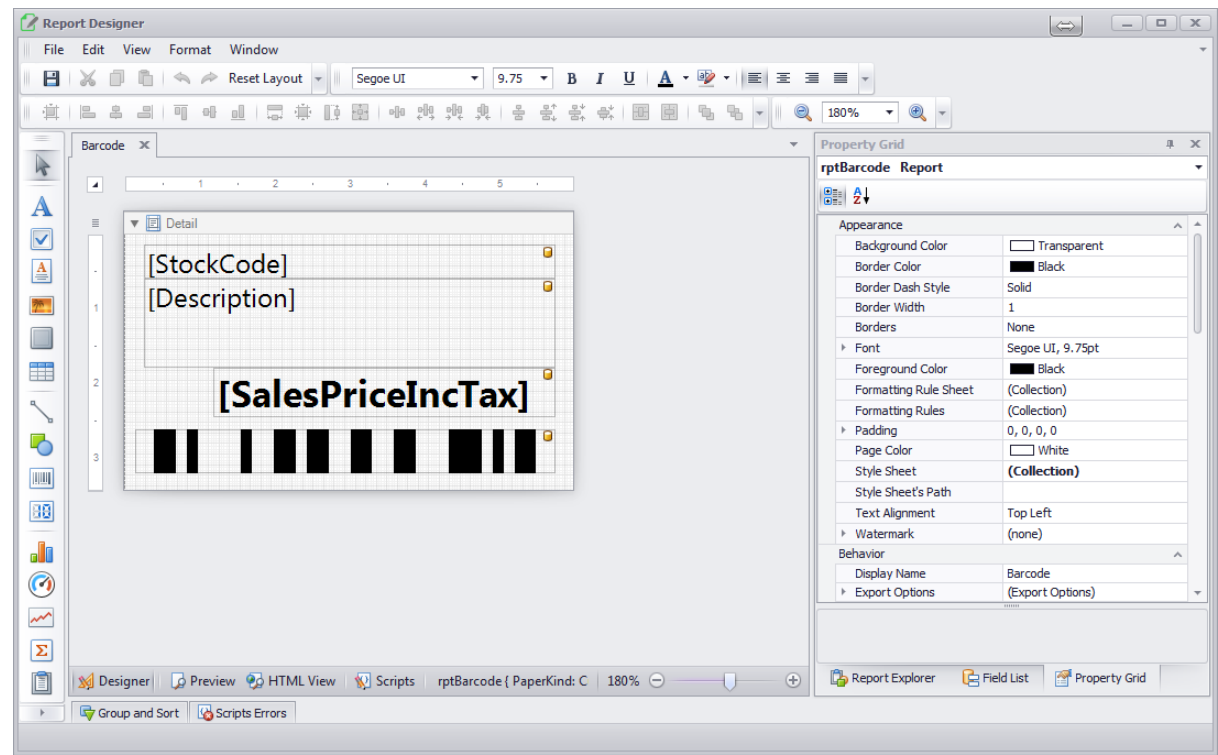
Report Designer

File Edit View Format Window

Reset Layout Segoe UI 9.75 B I U A

180%

Barcode

1 2 3 4 5

Detail

[StockCode]
[Description]
[SalesPriceIncTax]

1
2
3

Designer Preview HTML View Scripts rptBarcode { PaperKind: C 180%

Group and Sort Scripts Errors

Property Grid

rptBarcode Report

| Appearance | |
|---|---|
| Background Color | Transparent |
| Border Color | Black |
| Border Dash Style | Solid |
| Border Width | 1 |
| Borders | None |
| Font | Segoe UI, 9.75pt |
| Foreground Color | Black |
| Formatting Rule Sheet | (Collection) |
| Formatting Rules | (Collection) |
| Padding | 0, 0, 0, 0 |
| Page Color | White |
| Style Sheet | **(Collection)** |
| Style Sheet's Path | |
| Text Alignment | Top Left |
| Watermark | (none) |
| Behavior | |
| Display Name | Barcode |
| Export Options | (Export Options) |

Report Explorer Field List Property Grid